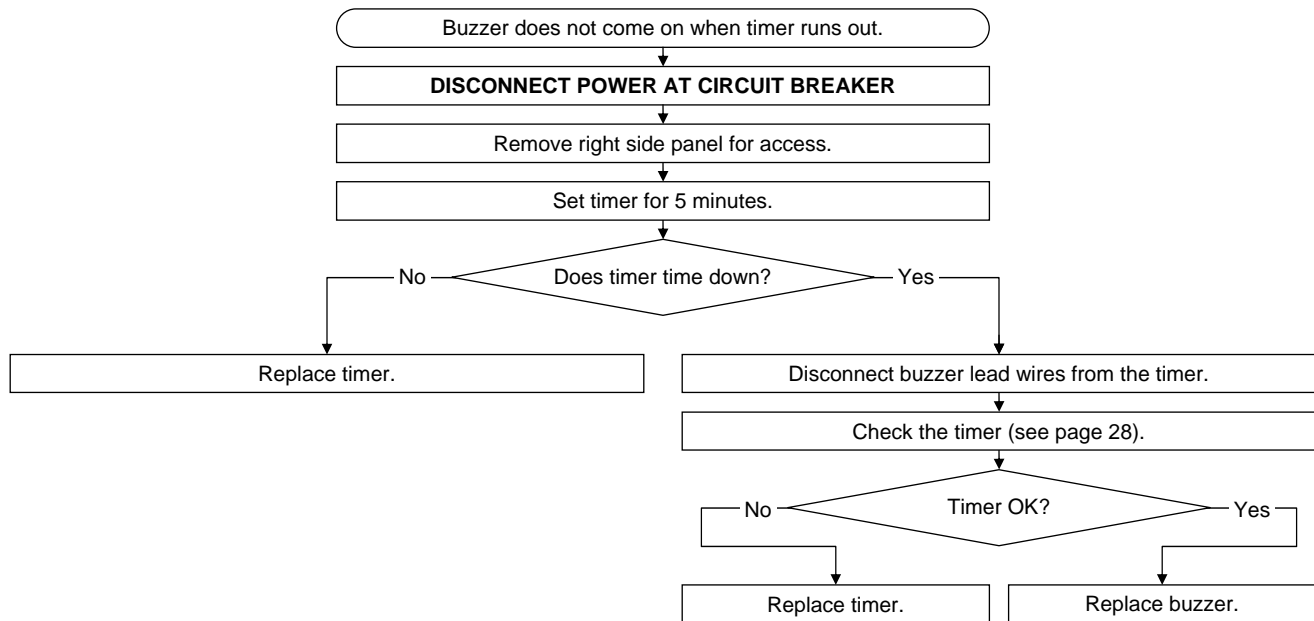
Buzzer does not come on when timer runs out.

DISCONNECT POWER AT CIRCUIT BREAKER

Remove right side panel for access.

Set timer for 5 minutes.

Does timer time down?

No

Yes

Replace timer.

Disconnect buzzer lead wires from the timer.

Check the timer (see page 28).

Timer OK?

No

Yes

Replace timer.

Replace buzzer.